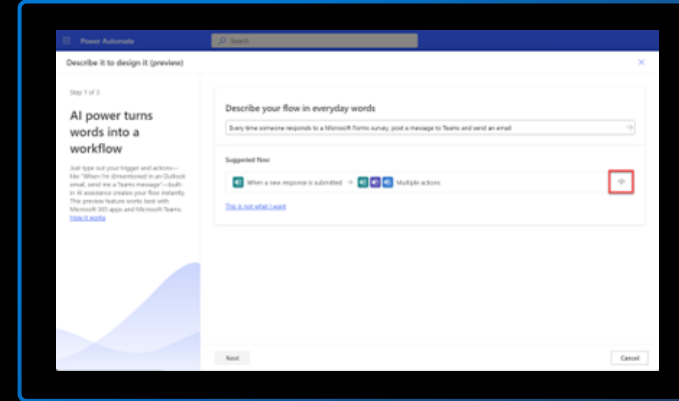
Power Automate

Search

Describe it to design it (preview)

Step 1 of 3

AI power turns words into a workflow

Just type out your trigger and actions—like "When I'm @mentioned in an Outlook email, send me a Teams message"—built-in AI assistance creates your flow instantly. This preview feature works best with Microsoft 365 apps and Microsoft Teams. How it works

Describe your flow in everyday words

Every time someone responds to a Microsoft Forms survey, post a message to Teams and send an email

Suggested flow:

When a new response is submitted → Multiple actions

This is not what I want

Next

Cancel